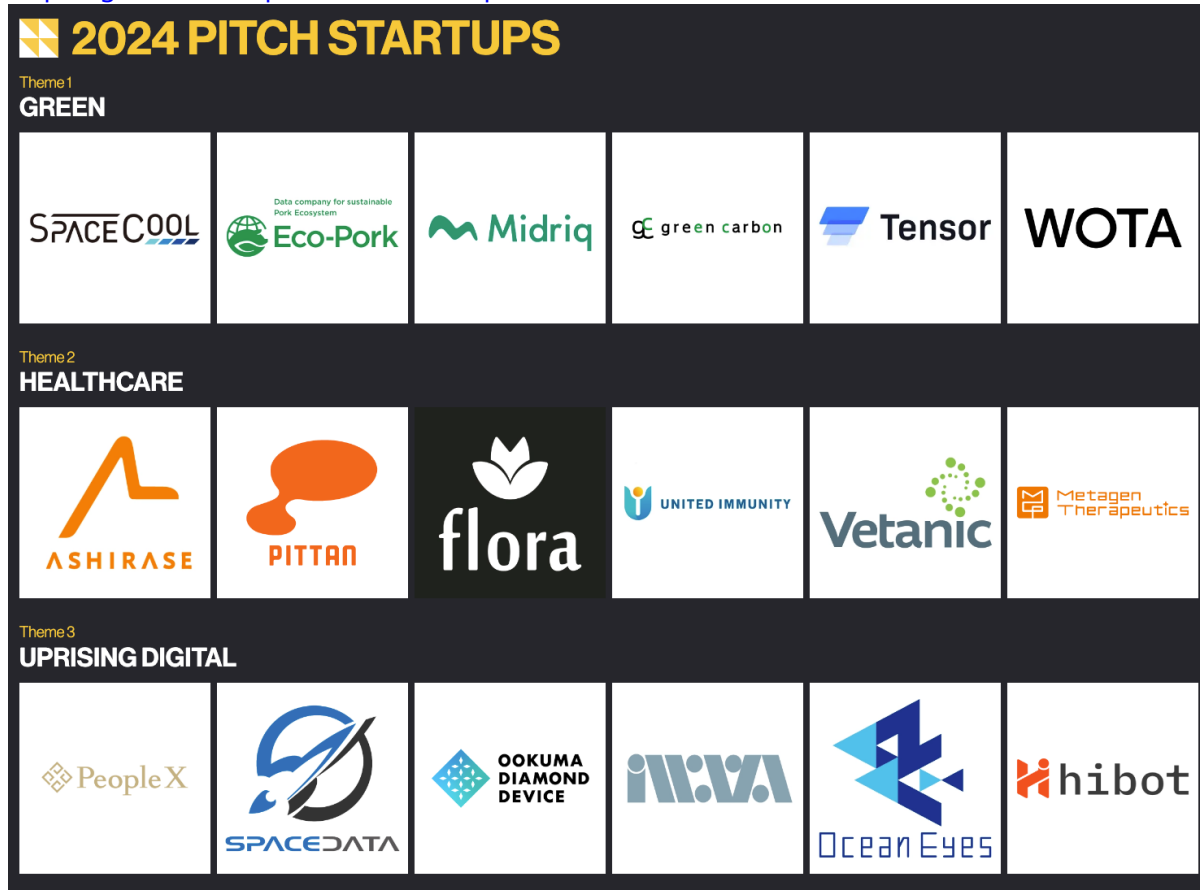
2024 PITCH STARTUPS

Theme 1
GREEN

SPACECOOL

Data company for sustainable Pork Ecosystem
Eco-Pork

Midriq

green carbon

Tensor

WOTA

Theme 2
HEALTHCARE

ASHIRASE

PITTAN

flora

UNITED IMMUNITY

Vetanic

Metagen Therapeutics

Theme 3
UPRISING DIGITAL

PeopleX

SPACEDATA

OOKUMA DIAMOND DEVICE

INVA

Ocean Eyes

hibot